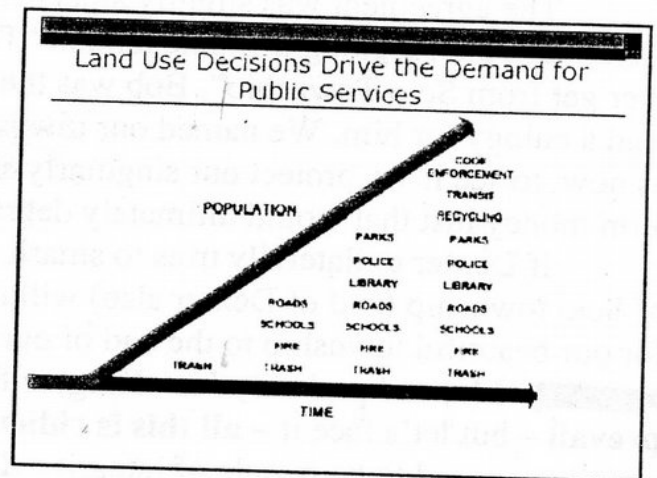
Land Use Decisions Drive the Demand for Public Services

POPULATION

CODE ENFORCEMENT
TRANSIT
RECYCLING
PARKS
POLICE
LIBRARY
ROADS
SCHOOLS
FIRE
TRASH

PARKS
POLICE
LIBRARY
ROADS
SCHOOLS
FIRE
TRASH

ROADS
SCHOOLS
FIRE
TRASH

TRASH

TIME